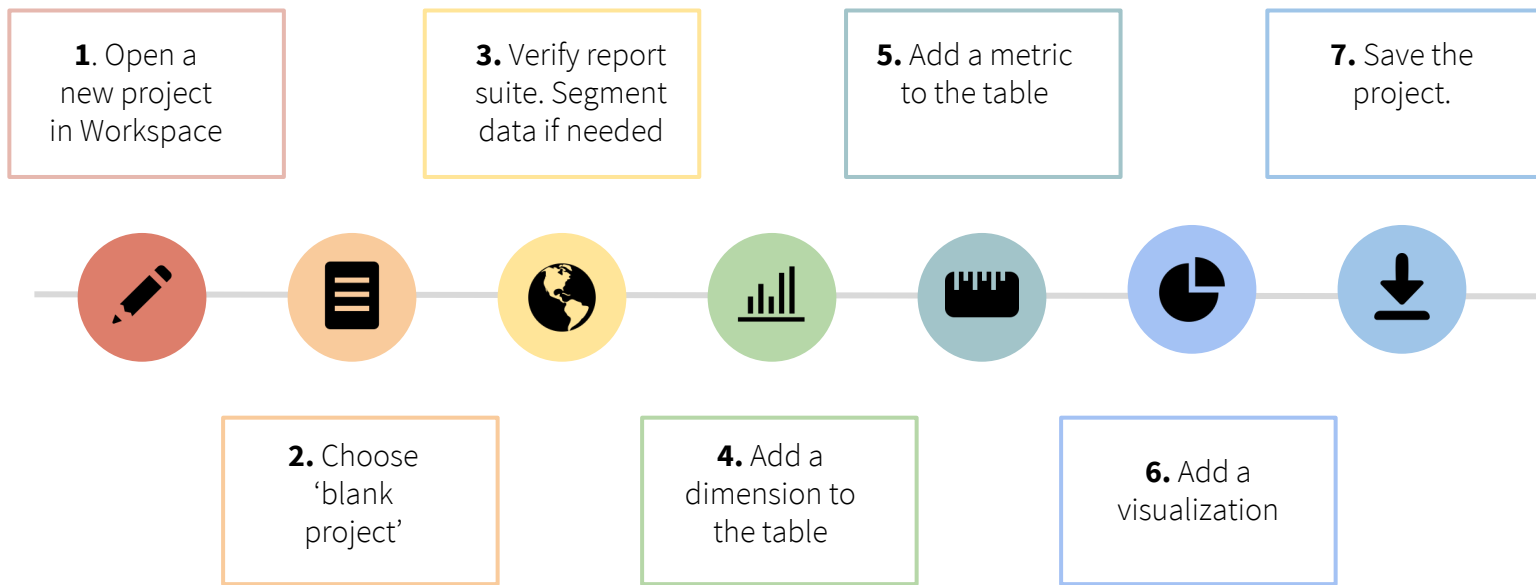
**1**. Open a new project in Workspace

**3.** Verify report suite. Segment data if needed

**5.** Add a metric to the table

**7.** Save the project.

**2.** Choose ‘blank project’

**4.** Add a dimension to the table

**6.** Add a visualization